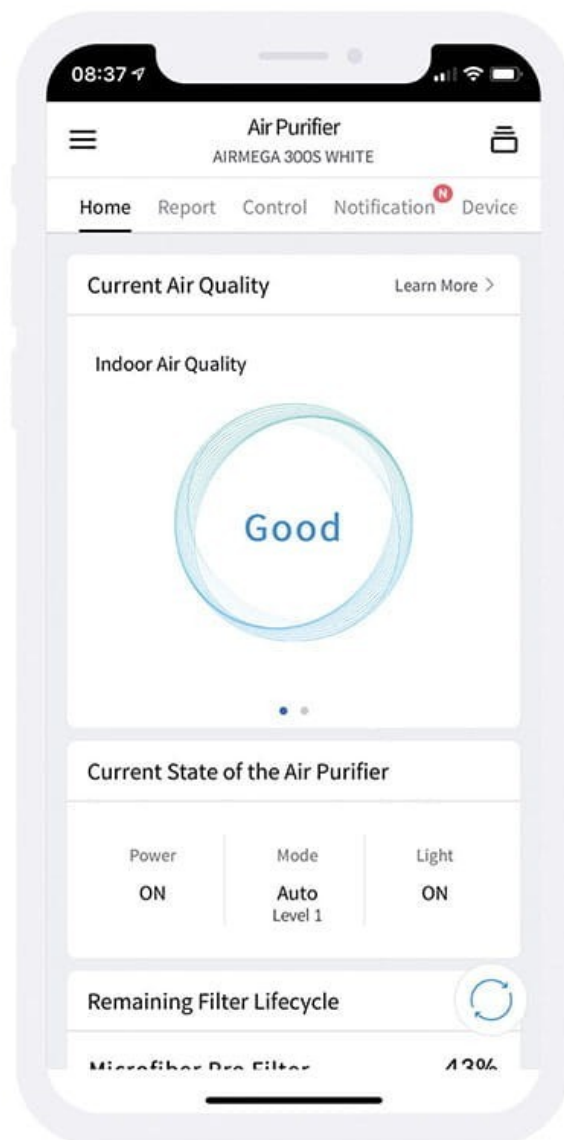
08:37

Air Purifier
AIRMEGA 300S WHITE

Home Report Control Notification N Device

Current Air Quality
Learn More >

Indoor Air Quality

Good

Current State of the Air Purifier

| Power | Mode | Light |
|---|---|---|
| ON | Auto Level 1 | ON |

Remaining Filter Lifecycle

Microfiber Pre Filter 43%